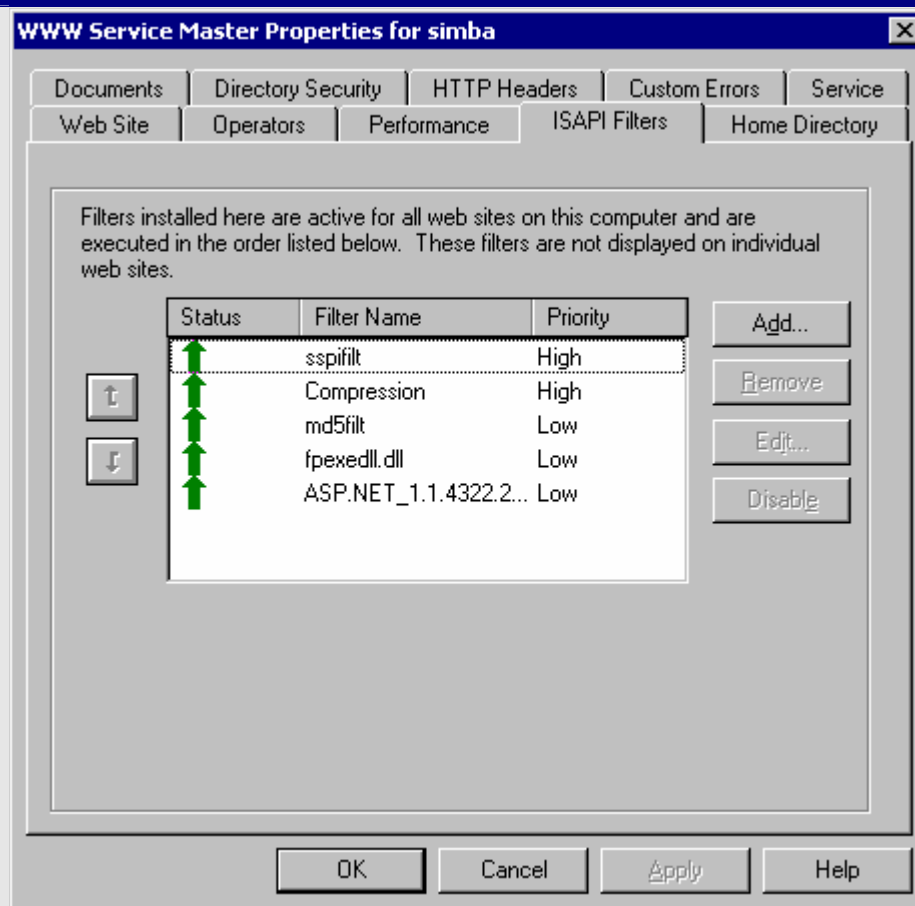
WWW Service Master Properties for simba

Documents | Directory Security | HTTP Headers | Custom Errors | Service
Web Site | Operators | Performance | ISAPI Filters | Home Directory

Filters installed here are active for all web sites on this computer and are executed in the order listed below. These filters are not displayed on individual web sites.

| Status | Filter Name | Priority |
|---|---|---|
| | sspifilt | High |
| | Compression | High |
| | md5filt | Low |
| | fpexedll.dll | Low |
| | ASP.NET_1.1.4322.2... | Low |

Add...
Remove
Edit...
Disable

OK
Cancel
Apply
Help